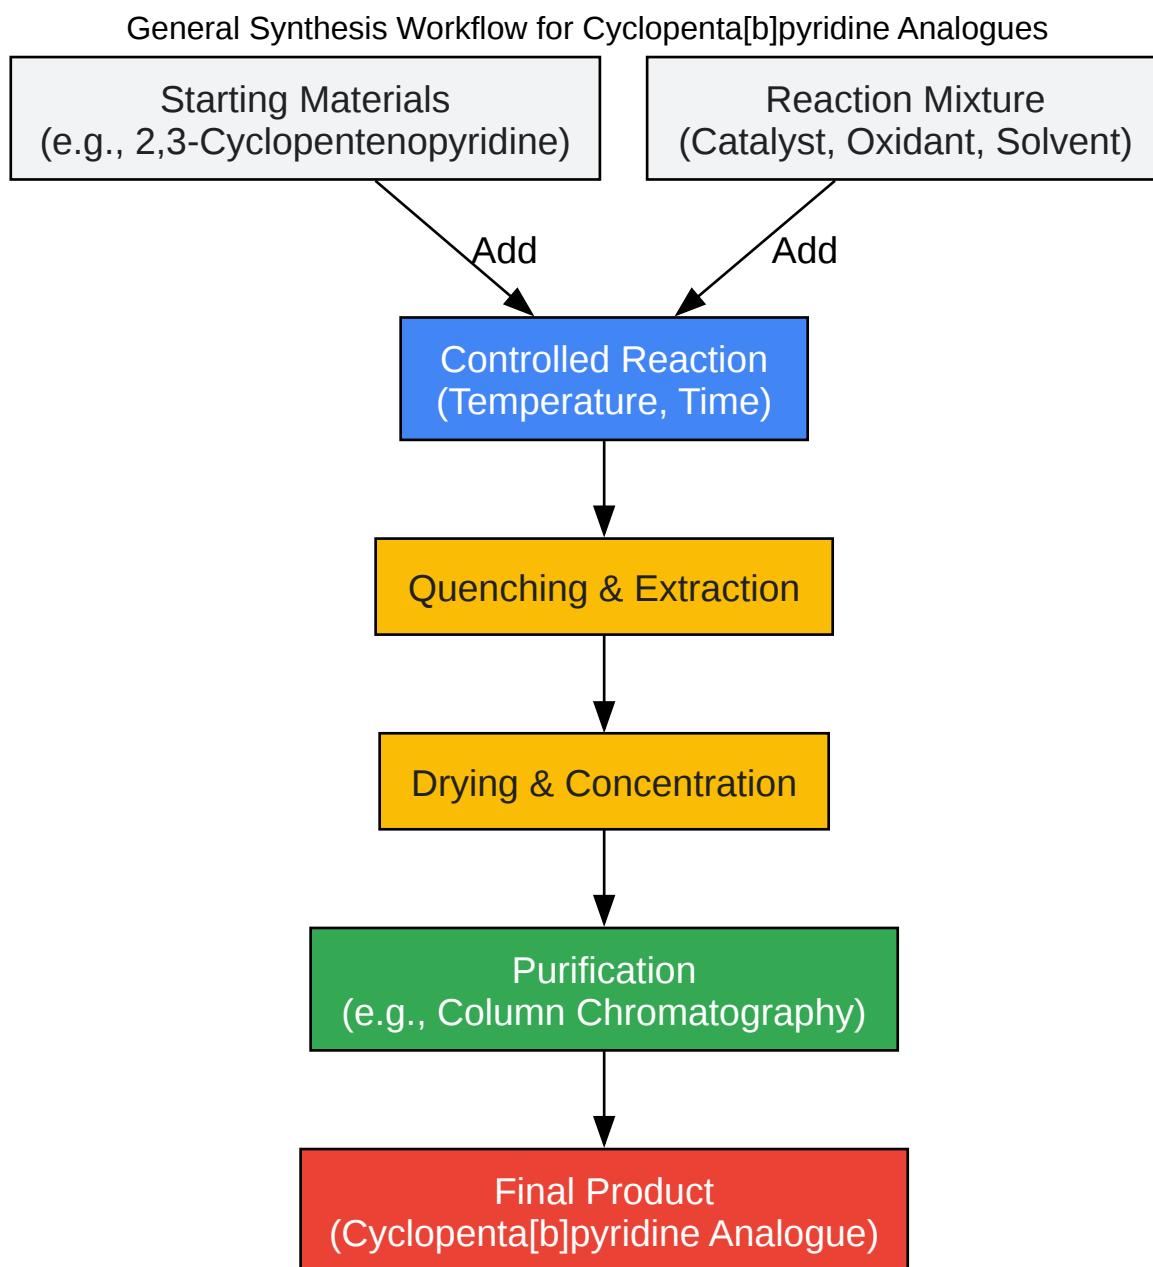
General Synthesis Workflow for Cyclopenta[b]pyridine Analogues

Starting Materials
(e.g., 2,3-Cyclopentenopyridine)

Reaction Mixture
(Catalyst, Oxidant, Solvent)

Add

Add

Controlled Reaction
(Temperature, Time)

Quenching & Extraction

Drying & Concentration

Purification
(e.g., Column Chromatography)

Final Product
(Cyclopenta[b]pyridine Analogue)